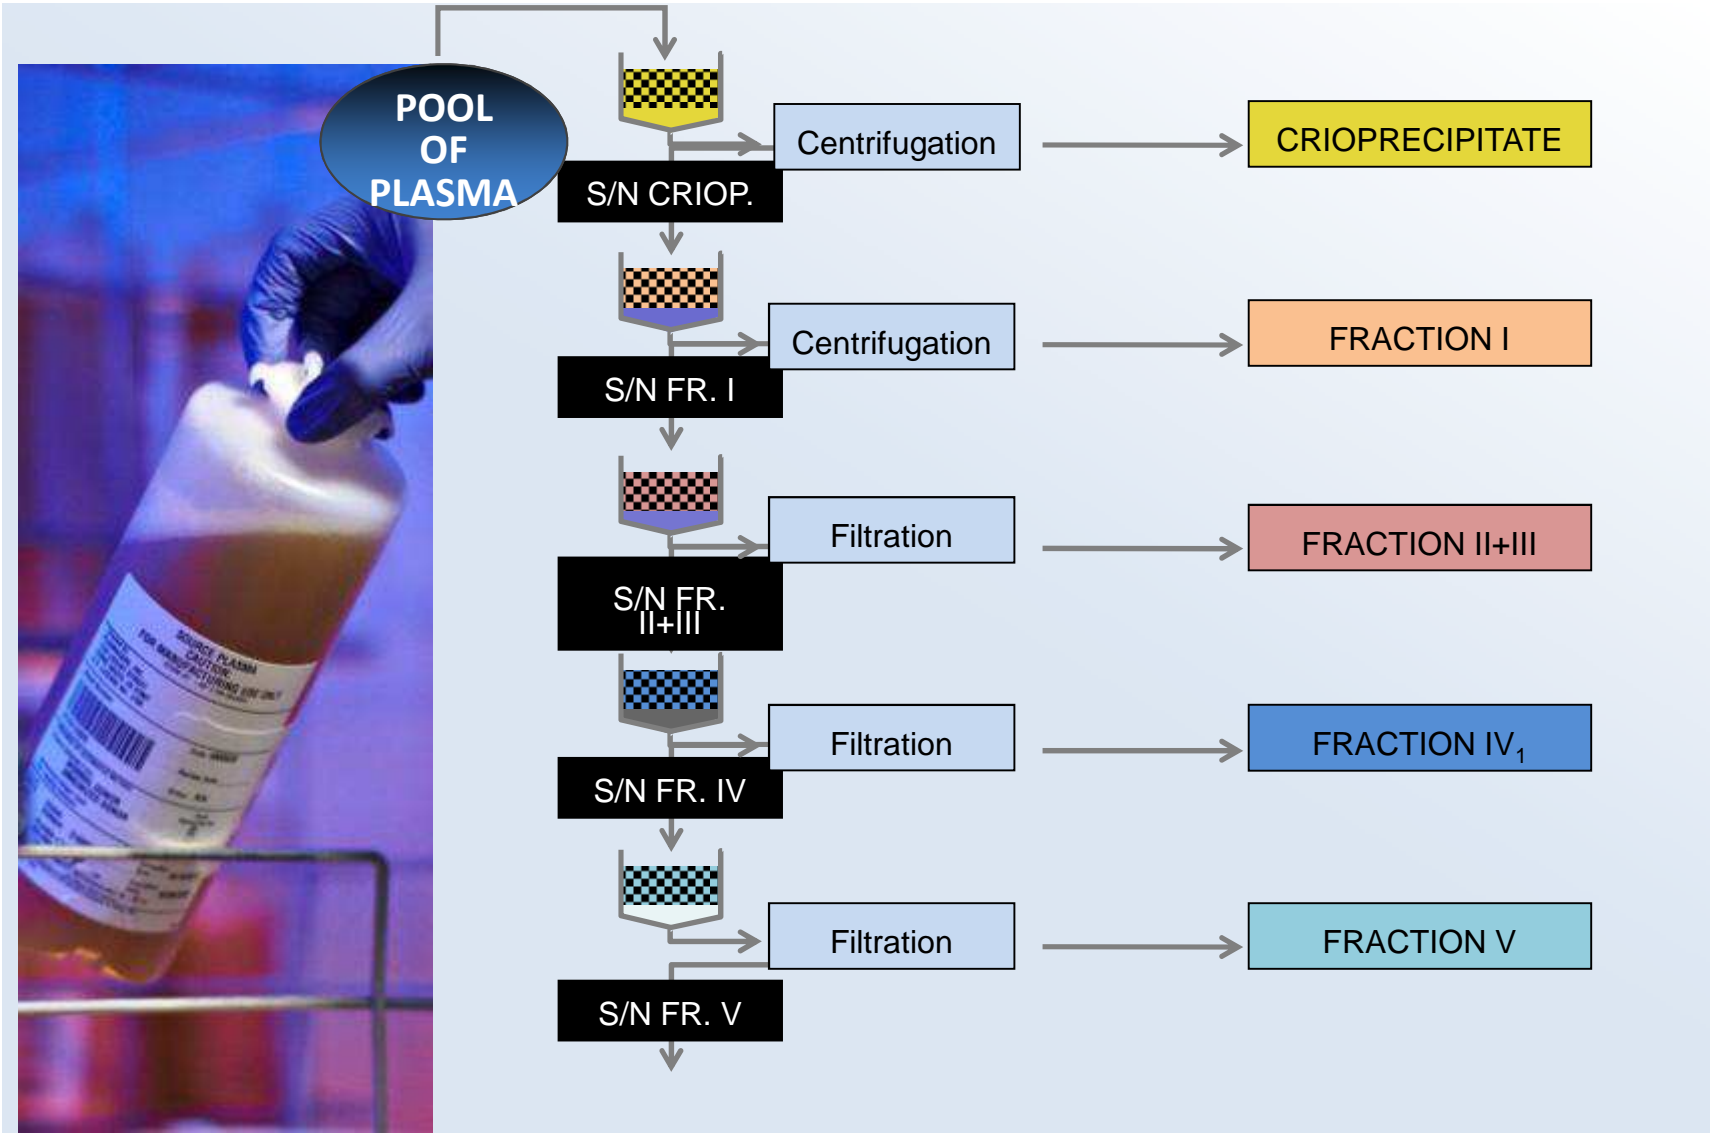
POOL OF PLASMA

Centrifugation

CRIOPRECIPITATE

S/N CRIOP.

Centrifugation

FRACTION I

S/N FR. I

Filtration

FRACTION II+III

S/N FR. II+III

Filtration

FRACTION IV$_1$

S/N FR. IV

Filtration

FRACTION V

S/N FR. V

SOURCE PLASMA
CAUTION:
FOR MANUFACTURING USE ONLY